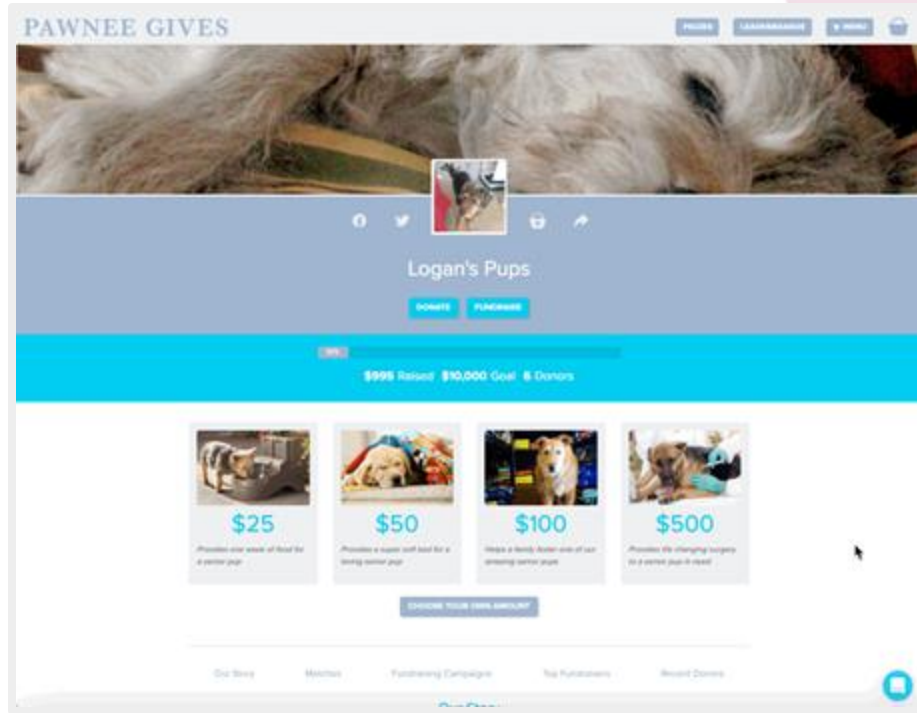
PAWNEE GIVES

PRIZES LEADERBOARD ≡ MENU

Logan's Pups

DONATE FUNDRAISE

9%

$995 Raised $10,000 Goal 6 Donors

$25

Provides one week of food for a senior pup

$50

Provides a super soft bed for a loving senior pup

$100

Helps a family foster one of our amazing senior pups

$500

Provides life changing surgery to a senior pup in need

CHOOSE YOUR OWN AMOUNT

Our Story Matches Fundraising Campaigns Top Fundraisers Recent Donors

Our Story